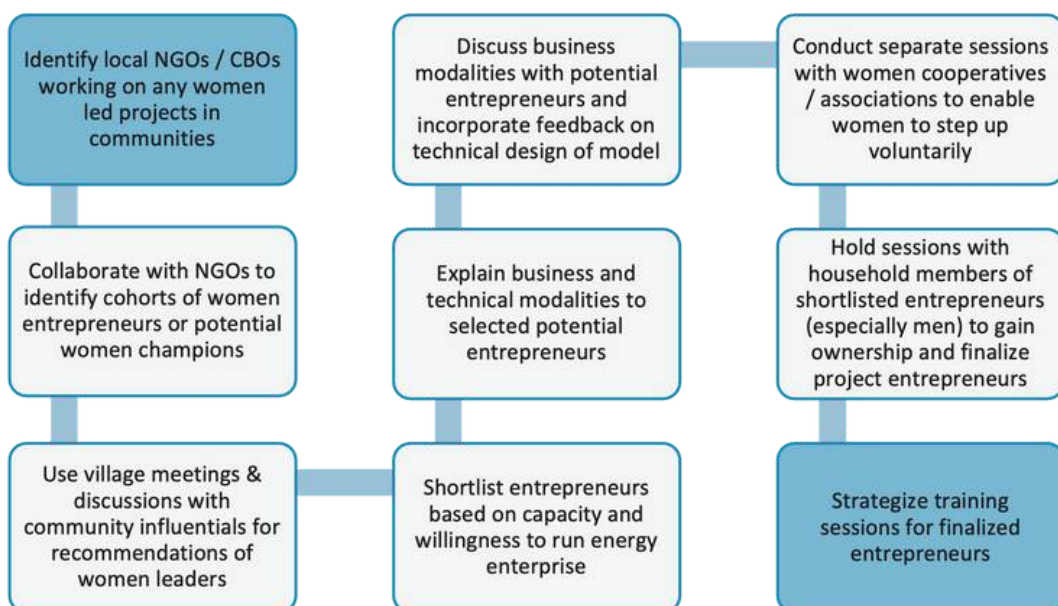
Identify local NGOs / CBOs working on any women led projects in communities

Collaborate with NGOs to identify cohorts of women entrepreneurs or potential women champions

Use village meetings & discussions with community influentials for recommendations of women leaders

Shortlist entrepreneurs based on capacity and willingness to run energy enterprise

Explain business and technical modalities to selected potential entrepreneurs

Discuss business modalities with potential entrepreneurs and incorporate feedback on technical design of model

Conduct separate sessions with women cooperatives / associations to enable women to step up voluntarily

Hold sessions with household members of shortlisted entrepreneurs (especially men) to gain ownership and finalize project entrepreneurs

Strategize training sessions for finalized entrepreneurs